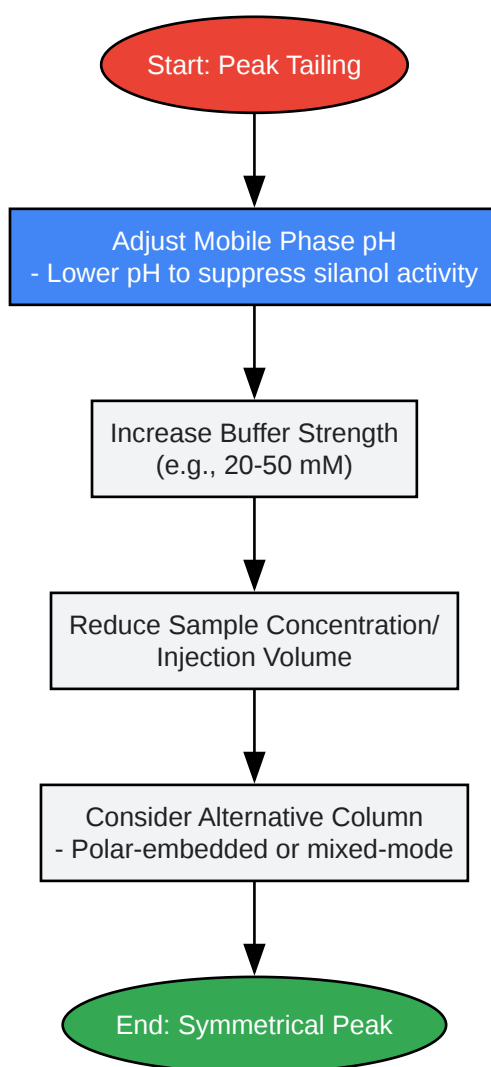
Start: Peak Tailing

Adjust Mobile Phase pH
- Lower pH to suppress silanol activity

Increase Buffer Strength
(e.g., 20-50 mM)

Reduce Sample Concentration/
Injection Volume

Consider Alternative Column
- Polar-embedded or mixed-mode

End: Symmetrical Peak